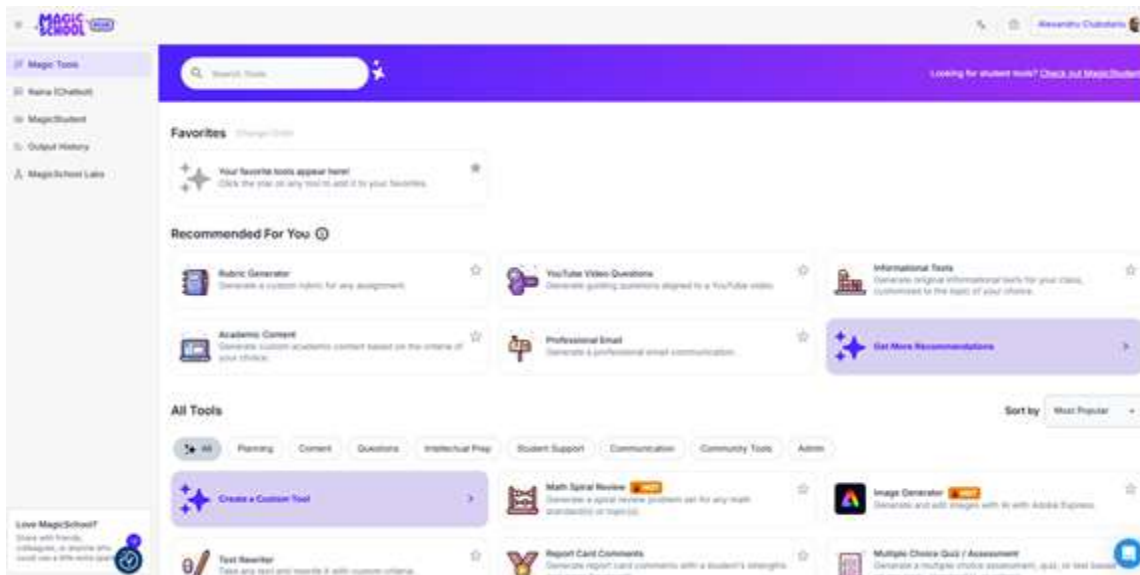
MAGIC SCHOOL PLUS

Alexandru Ciubotariu

Magic Tools
Raina (Chatbot)
MagicStudent
Output History
MagicSchool Labs

Search Tools

Looking for student tools? Check out MagicStudent

Favorites Change Order

Your favorite tools appear here!
Click the star on any tool to add it to your favorites.

Recommended For You

Rubric Generator
Generate a custom rubric for any assignment.

YouTube Video Questions
Generate guiding questions aligned to a YouTube video.

Informational Texts
Generate original informational texts for your class, customized to the topic of your choice.

Academic Content
Generate custom academic content based on the criteria of your choice.

Professional Email
Generate a professional email communication.

Get More Recommendations

All Tools

Sort by Most Popular

All Planning Content Questions Intellectual Prep Student Support Communication Community Tools Admin

Create a Custom Tool

Math Spiral Review HOT
Generate a spiral review problem set for any math standard(s) or topic(s).

Image Generator HOT
Generate and edit images with AI with Adobe Express.

Text Rewriter
Take any text and rewrite it with custom criteria

Report Card Comments
Generate report card comments with a student's strengths

Multiple Choice Quiz / Assessment
Generate a multiple choice assessment, quiz, or test based

Love MagicSchool?
Share with friends, colleagues, or anyone who could use a little extra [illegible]